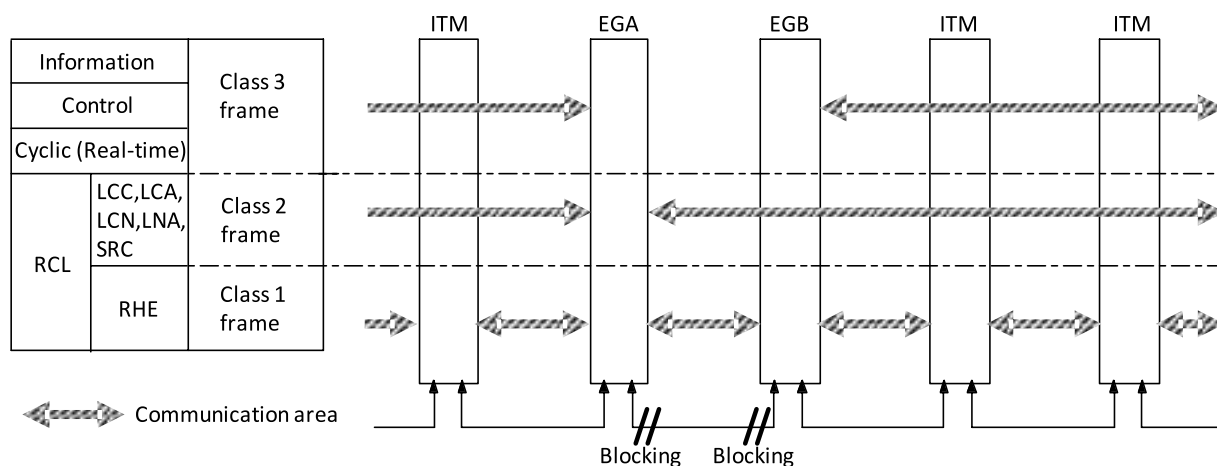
| Information | | Class 3 frame |
|---|---|---|
| Control | | |
| Cyclic (Real-time) | | |
| RCL | LCC,LCA, LCN,LNA, SRC | Class 2 frame |
| | RHE | Class 1 frame |

ITM

EGA

EGB

ITM

ITM

Communication area

Blocking

Blocking